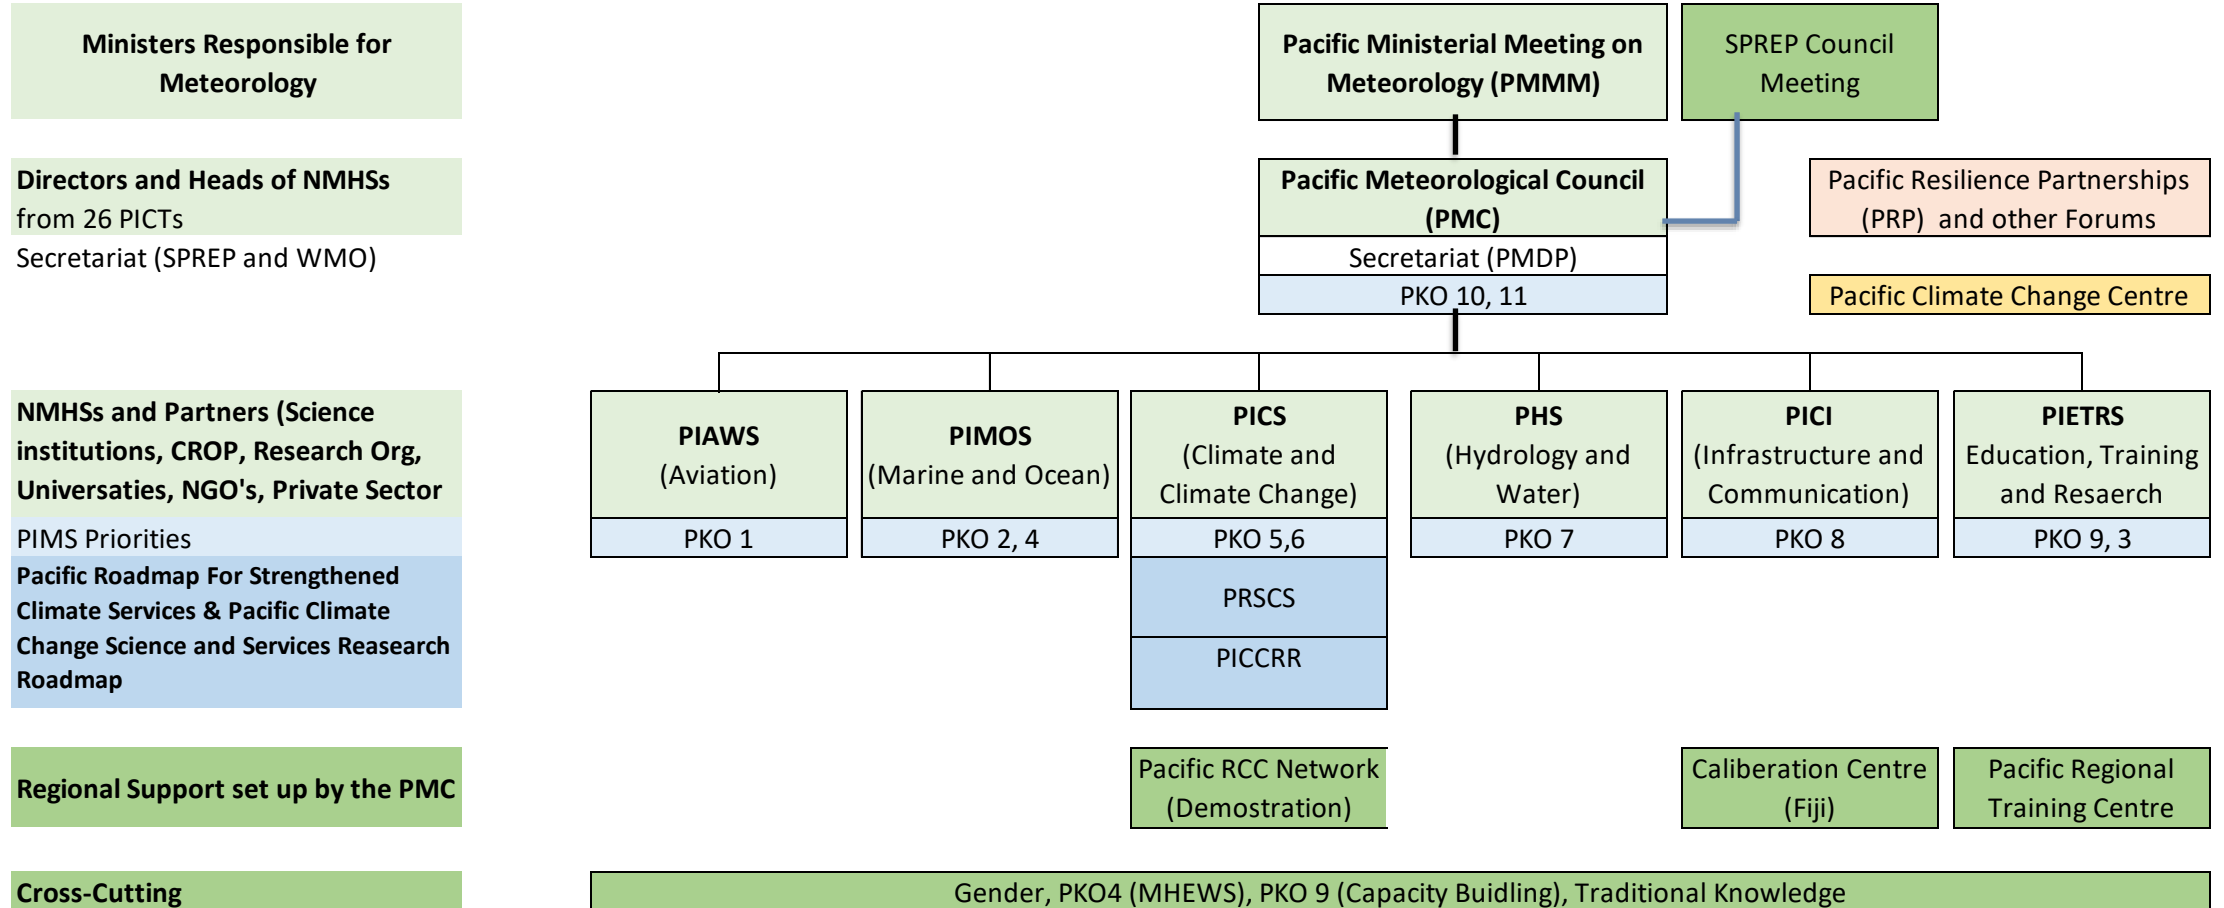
Ministers Responsible for Meteorology

Pacific Ministerial Meeting on Meteorology (PMMM)

SPREP Council Meeting

Directors and Heads of NMHSs from 26 PICTs

Secretariat (SPREP and WMO)

Pacific Meteorological Council (PMC)

Secretariat (PMDP)

PKO 10, 11

Pacific Resilience Partnerships (PRP) and other Forums

Pacific Climate Change Centre

NMHSs and Partners (Science institutions, CROP, Research Org, Universaties, NGO's, Private Sector

PIMS Priorities

Pacific Roadmap For Strengthened Climate Services & Pacific Climate Change Science and Services Reasearch Roadmap

PIAWS (Aviation)

PKO 1

PIMOS (Marine and Ocean)

PKO 2, 4

PICS (Climate and Climate Change)

PKO 5,6

PRSCS

PICCRR

PHS (Hydrology and Water)

PKO 7

PICI (Infrastructure and Communication)

PKO 8

PIETRS Education, Training and Resaerch

PKO 9, 3

Regional Support set up by the PMC

Pacific RCC Network (Demostration)

Caliberation Centre (Fiji)

Pacific Regional Training Centre

Cross-Cutting

Gender, PKO4 (MHEWS), PKO 9 (Capacity Buidling), Traditional Knowledge